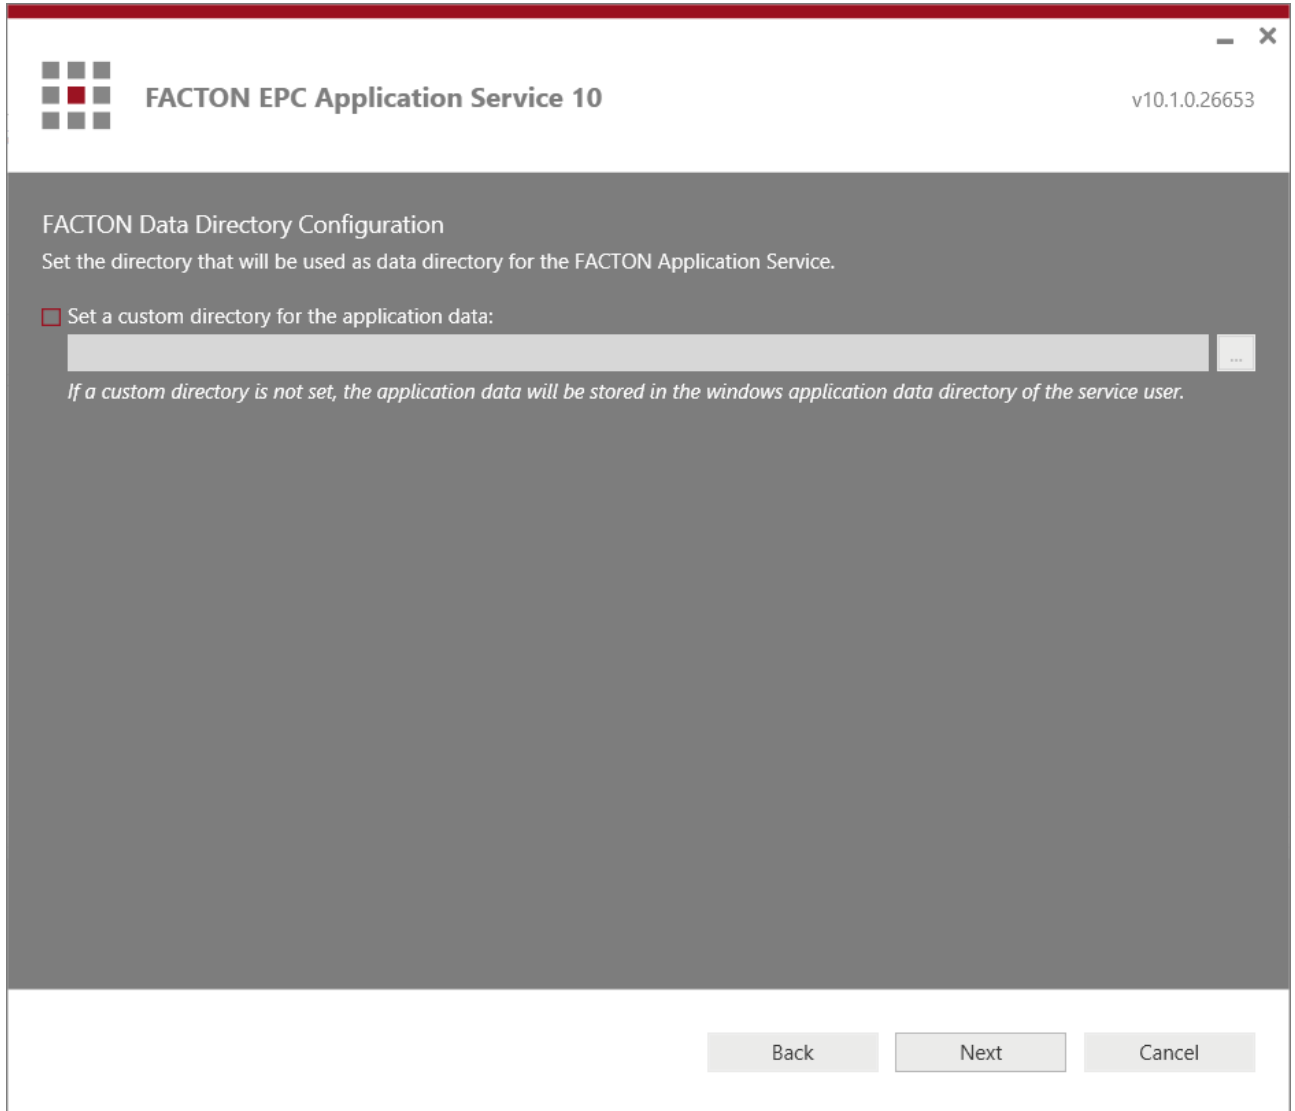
FACTON EPC Application Service 10

v10.1.0.26653

FACTON Data Directory Configuration

Set the directory that will be used as data directory for the FACTON Application Service.

Set a custom directory for the application data:

...

*If a custom directory is not set, the application data will be stored in the windows application data directory of the service user.*

Back Next Cancel